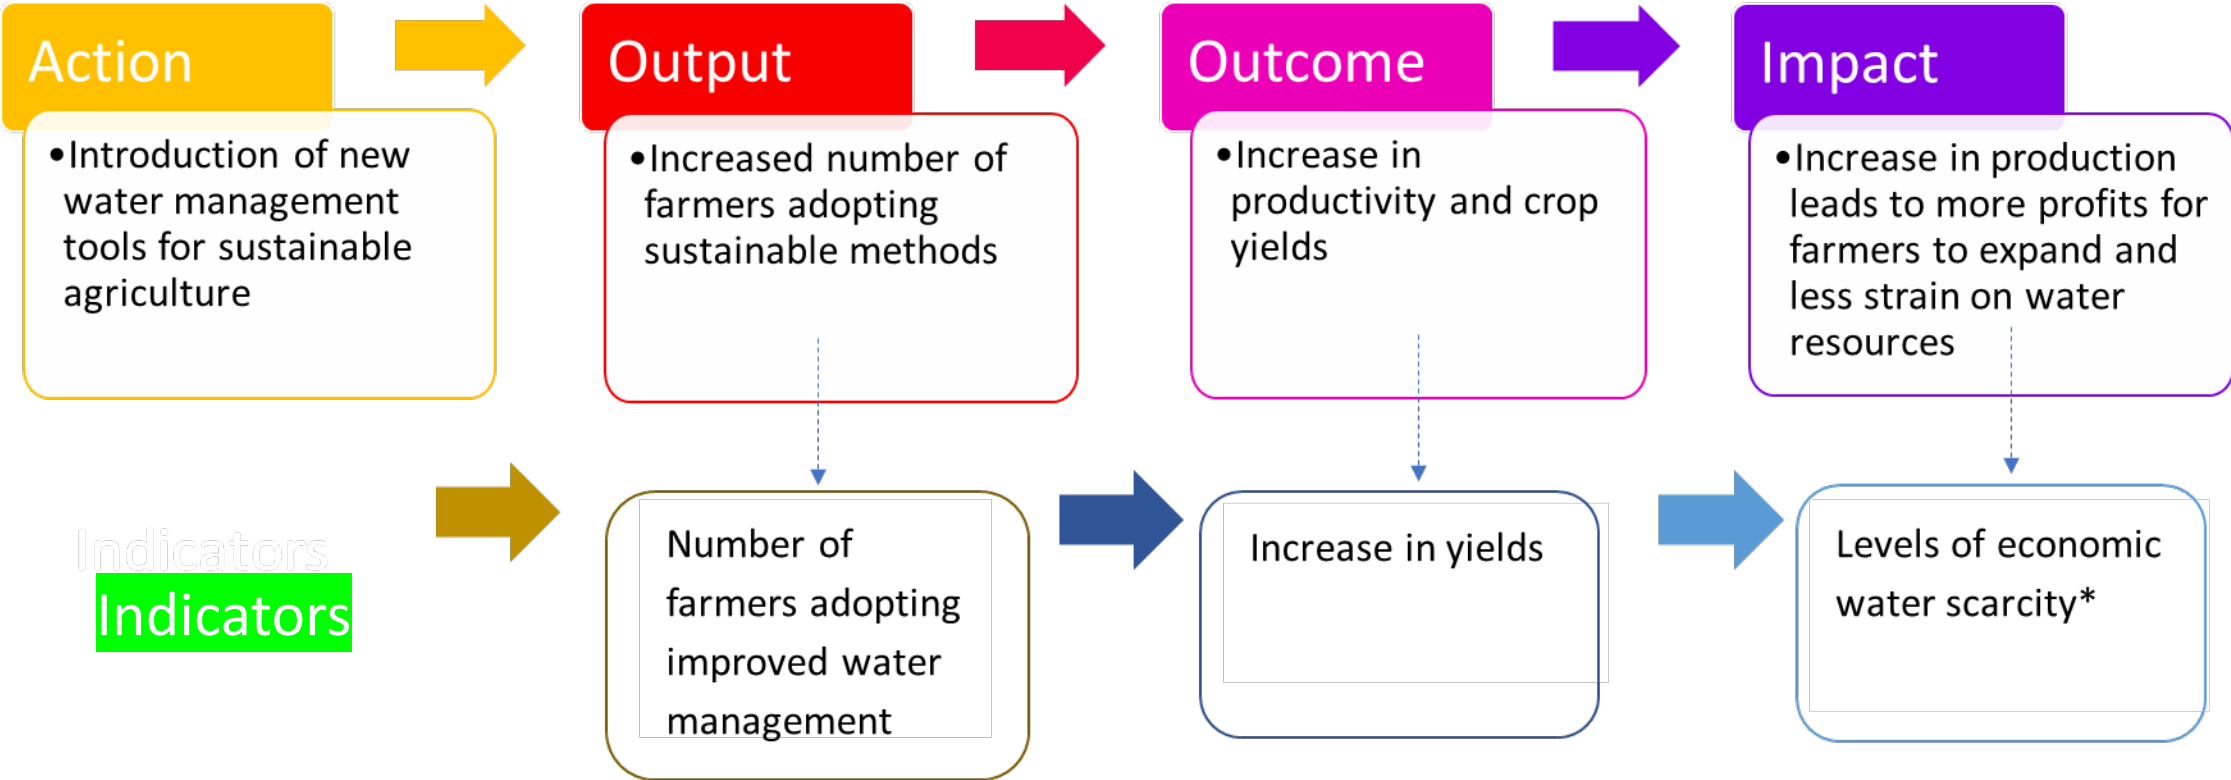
Action

• Introduction of new water management tools for sustainable agriculture

Output

• Increased number of farmers adopting sustainable methods

Outcome

• Increase in productivity and crop yields

Impact

• Increase in production leads to more profits for farmers to expand and less strain on water resources

Indicators

Indicators

Number of farmers adopting improved water management

Increase in yields

Levels of economic water scarcity*